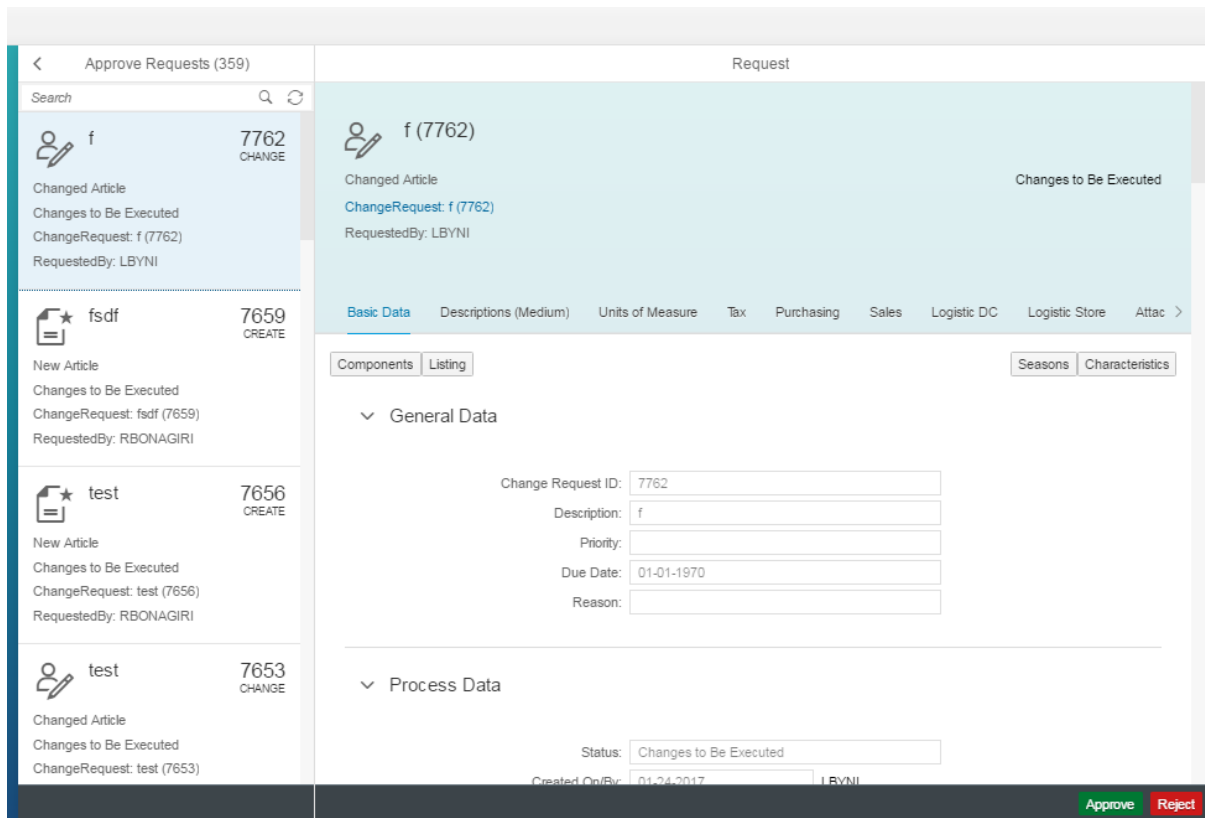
Approve Requests (359)

Search

f
7762
CHANGE
Changed Article
Changes to Be Executed
ChangeRequest: f (7762)
RequestedBy: LBYNI

fsdf
7659
CREATE
New Article
Changes to Be Executed
ChangeRequest: fsdf (7659)
RequestedBy: RBONAGIRI

test
7656
CREATE
New Article
Changes to Be Executed
ChangeRequest: test (7656)
RequestedBy: RBONAGIRI

test
7653
CHANGE
Changed Article
Changes to Be Executed
ChangeRequest: test (7653)

Request

f (7762)
Changed Article
ChangeRequest: f (7762)
RequestedBy: LBYNI
Changes to Be Executed

Basic Data | Descriptions (Medium) | Units of Measure | Tax | Purchasing | Sales | Logistic DC | Logistic Store | Attac

Components | Listing | Seasons | Characteristics

General Data

Change Request ID: 7762
Description: f
Priority:
Due Date: 01-01-1970
Reason:

Process Data

Status: Changes to Be Executed
Created On/By: 01-24-2017 LBYNI

Approve | Reject